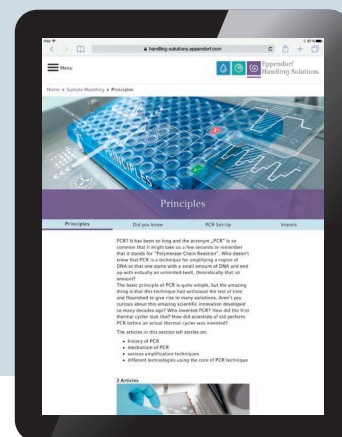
handling-solutions.eppendorf.com

Menu

Eppendorf Handling Solutions

Home » Sample Handling » Principles

Principles

Principles | Did you know | PCR Set Up | Vessels

PCR? It has been so long and the acronym „PCR" is so common that it might take us a few seconds to remember that it stands for "Polymerase Chain Reaction". Who doesn't know that PCR is a technique for amplifying a region of DNA so that one starts with a small amount of DNA and end up with virtually an unlimited (well, theoretically that is) amount?

The basic principle of PCR is quite simple, but the amazing thing is that this technique had withstood the test of time and flourished to give rise to many variations. Aren't you curious about this amazing scientific innovation developed so many decades ago? Who invented PCR? How did the first thermal cycler look like? How did scientists of old perform PCR before an actual thermal cycler was invented?

The articles in this section tell stories on:

- history of PCR
- mechanism of PCR
- various amplification techniques
- different technologies using the core of PCR technique

2 Articles